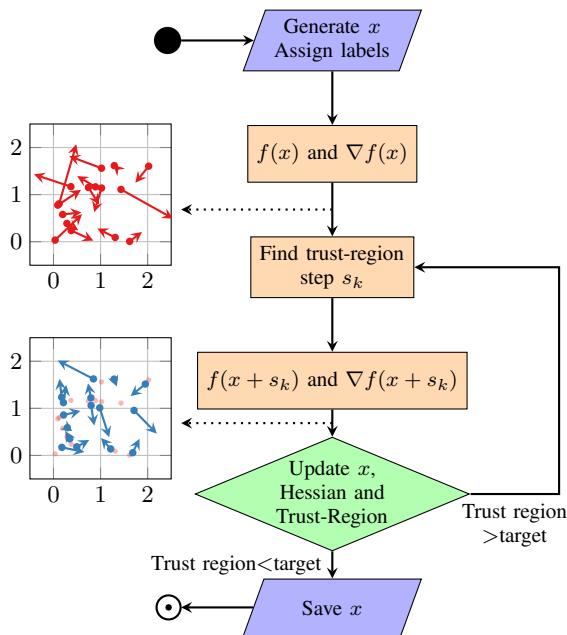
Generate $x$
Assign labels

$f(x)$ and $\nabla f(x)$

2
1
0
0 1 2

Find trust-region step $s_k$

$f(x+s_k)$ and $\nabla f(x+s_k)$

2
1
0
0 1 2

Update $x$, Hessian and Trust-Region

Trust region >target

Trust region<target

Save $x$